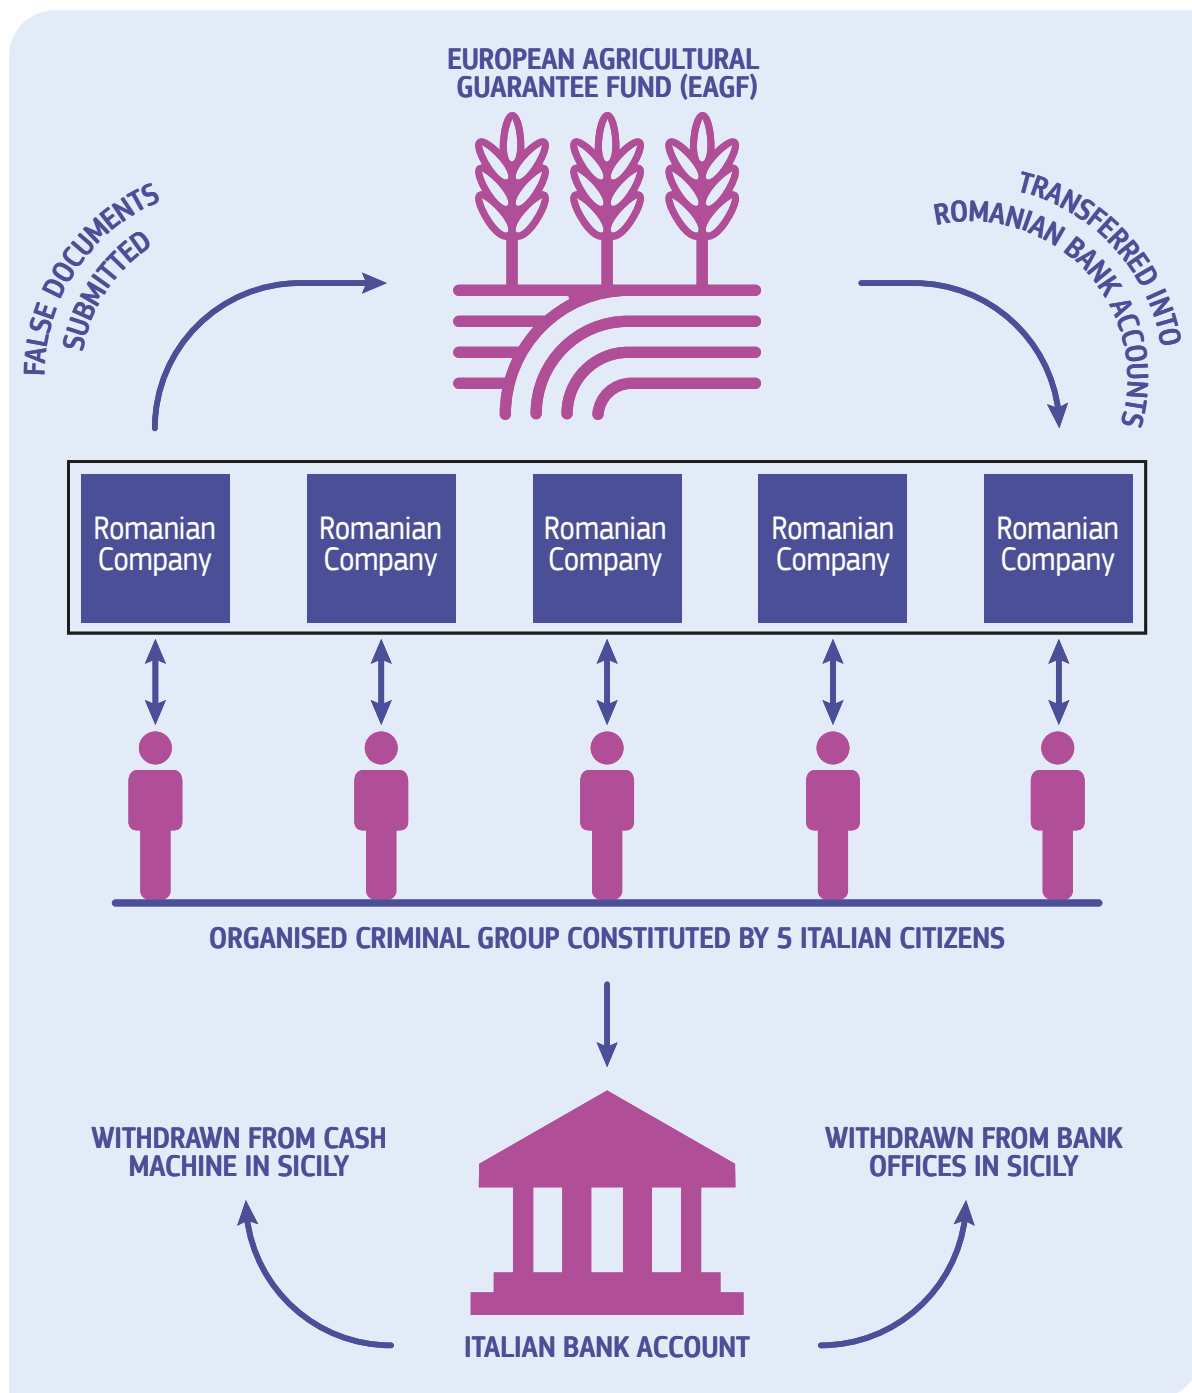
EUROPEAN AGRICULTURAL GUARANTEE FUND (EAGF)

FALSE DOCUMENTS SUBMITTED

TRANSFERRED INTO ROMANIAN BANK ACCOUNTS

Romanian Company

Romanian Company

Romanian Company

Romanian Company

Romanian Company

ORGANISED CRIMINAL GROUP CONSTITUTED BY 5 ITALIAN CITIZENS

WITHDRAWN FROM CASH MACHINE IN SICILY

WITHDRAWN FROM BANK OFFICES IN SICILY

ITALIAN BANK ACCOUNT